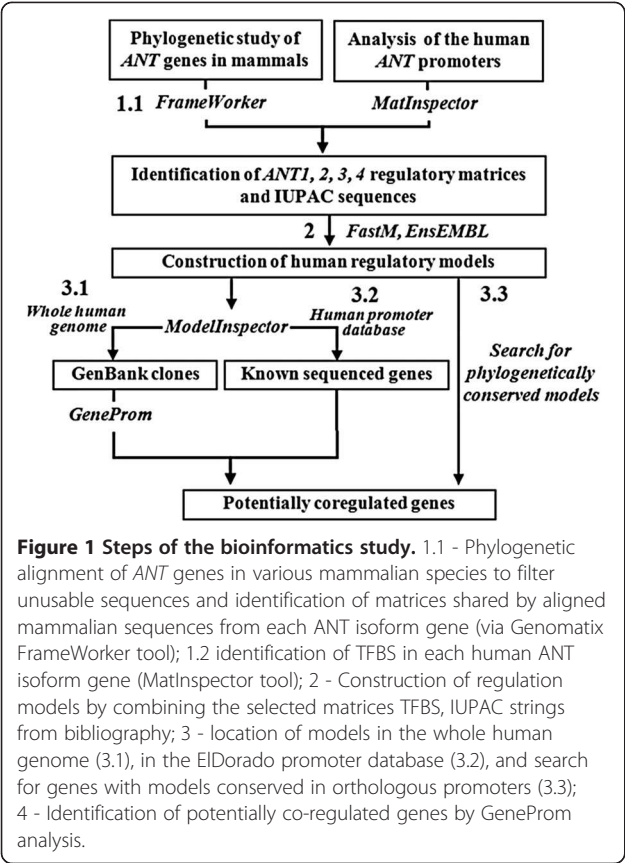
Phylogenetic study of *ANT* genes in mammals

Analysis of the human *ANT* promoters

1.1 *FrameWorker*

*MatInspector*

Identification of *ANT1, 2, 3, 4* regulatory matrices and IUPAC sequences

2 *FastM, EnsEMBL*

Construction of human regulatory models

3.1

*Whole human genome*

*ModelInspector*

3.2

*Human promoter database*

3.3

GenBank clones

Known sequenced genes

*Search for phylogenetically conserved models*

*GeneProm*

Potentially coregulated genes

**Figure 1 Steps of the bioinformatics study.** 1.1 - Phylogenetic alignment of *ANT* genes in various mammalian species to filter unusable sequences and identification of matrices shared by aligned mammalian sequences from each ANT isoform gene (via Genomatix FrameWorker tool); 1.2 identification of TFBS in each human ANT isoform gene (MatInspector tool); 2 - Construction of regulation models by combining the selected matrices TFBS, IUPAC strings from bibliography; 3 - location of models in the whole human genome (3.1), in the ElDorado promoter database (3.2), and search for genes with models conserved in orthologous promoters (3.3); 4 - Identification of potentially co-regulated genes by GeneProm analysis.